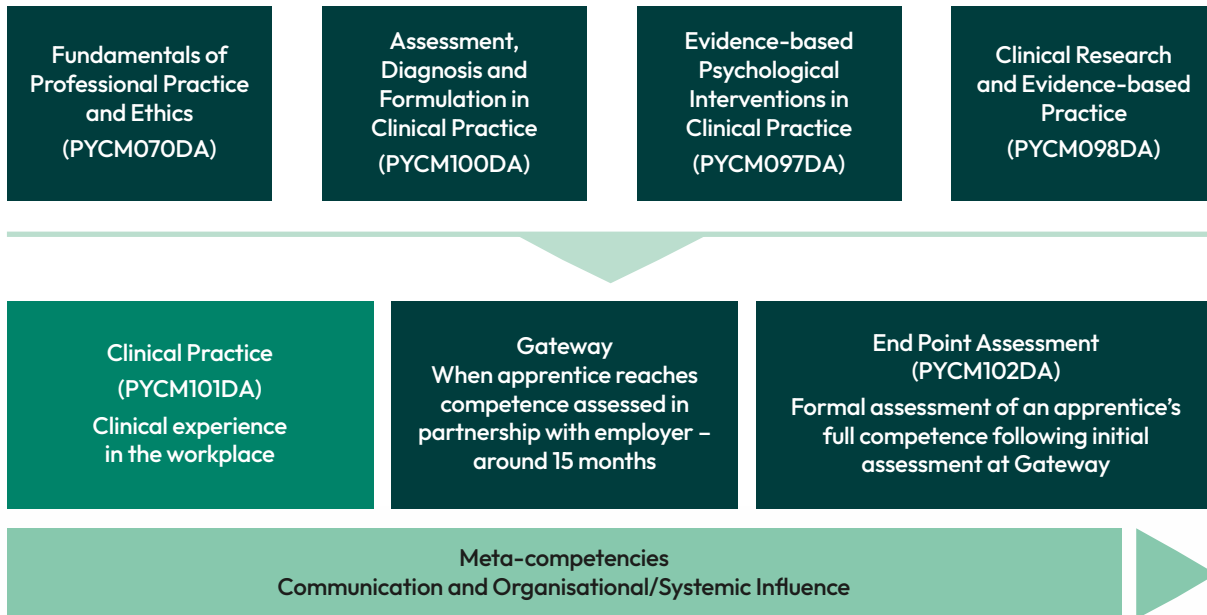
Fundamentals of Professional Practice and Ethics
(PYCM070DA)

Assessment, Diagnosis and Formulation in Clinical Practice
(PYCM100DA)

Evidence-based Psychological Interventions in Clinical Practice
(PYCM097DA)

Clinical Research and Evidence-based Practice
(PYCM098DA)

Clinical Practice
(PYCM101DA)
Clinical experience in the workplace

Gateway
When apprentice reaches competence assessed in partnership with employer – around 15 months

End Point Assessment
(PYCM102DA)
Formal assessment of an apprentice's full competence following initial assessment at Gateway

Meta-competencies
Communication and Organisational/Systemic Influence